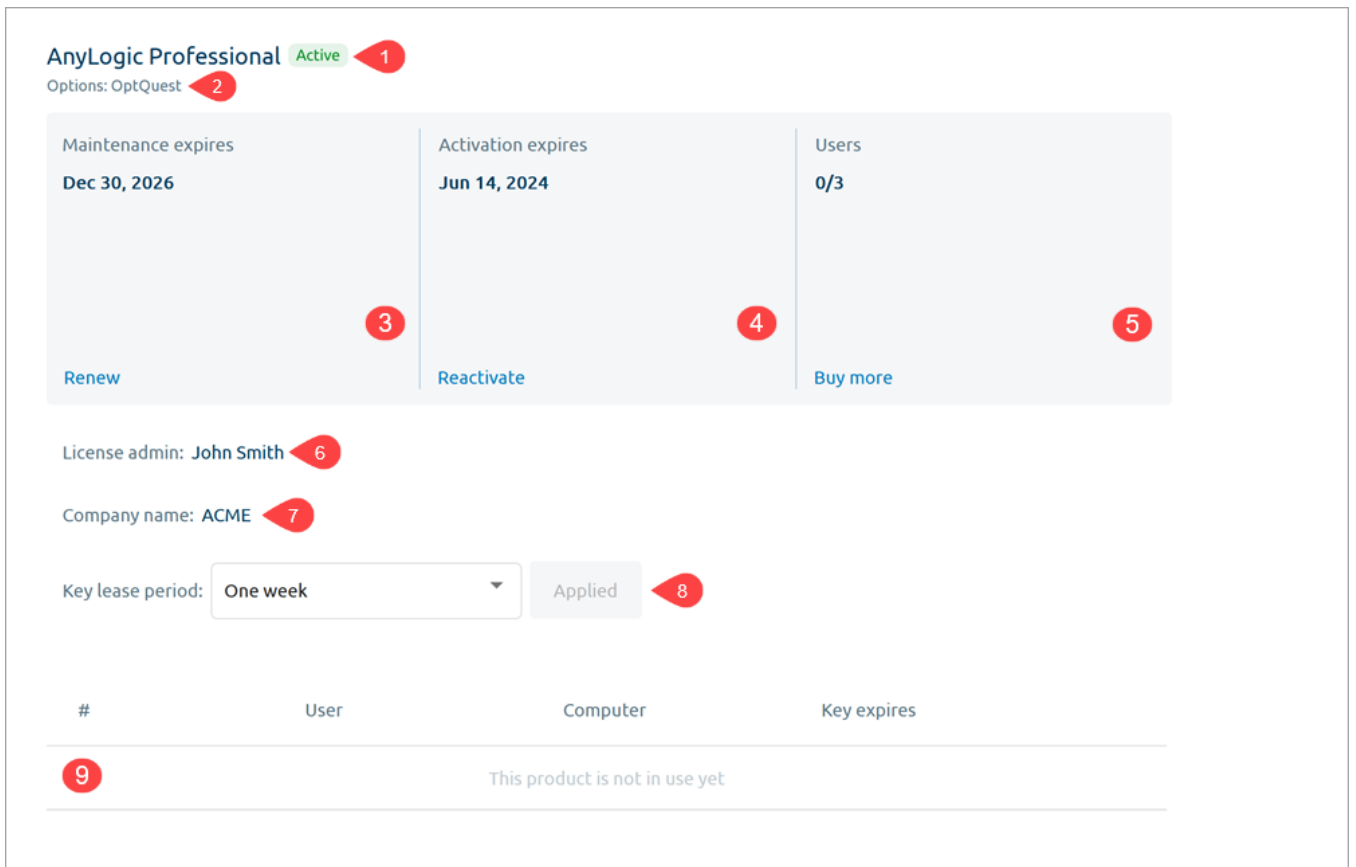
AnyLogic Professional Active 1
Options: OptQuest 2

Maintenance expires
Dec 30, 2026
3
Renew

Activation expires
Jun 14, 2024
4
Reactivate

Users
0/3
5
Buy more

License admin: John Smith 6

Company name: ACME 7

Key lease period: One week Applied 8

| # | User | Computer | Key expires |
|---|---|---|---|
| 9 | | This product is not in use yet | |